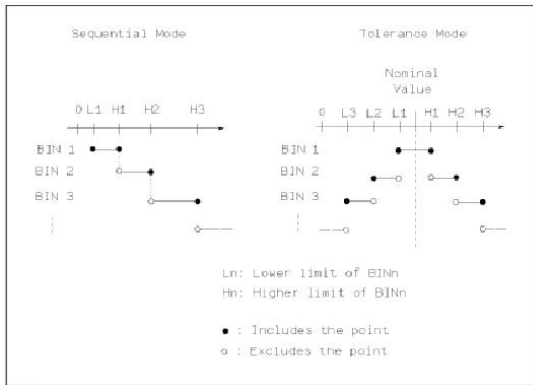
Sequential Mode

0 L1 H1 H2 H3

BIN 1
BIN 2
BIN 3

Tolerance Mode

Nominal Value

0 L3 L2 L1 H1 H2 H3

BIN 1
BIN 2
BIN 3

Ln: Lower limit of BINn
Hn: Higher limit of BINn

● : Includes the point
○ : Excludes the point